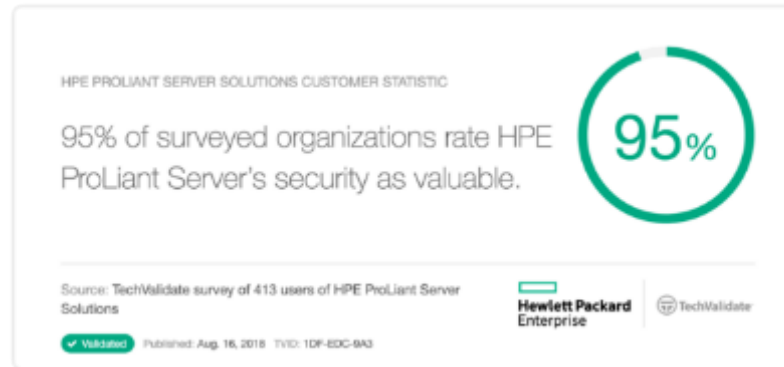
HPE PROLIANT SERVER SOLUTIONS CUSTOMER STATISTIC

95% of surveyed organizations rate HPE ProLiant Server's security as valuable.

95%

Source: TechValidate survey of 413 users of HPE ProLiant Server Solutions

Validated Published: Aug. 16, 2018 TVID: 1DF-EDC-9A3

Hewlett Packard Enterprise

TechValidate